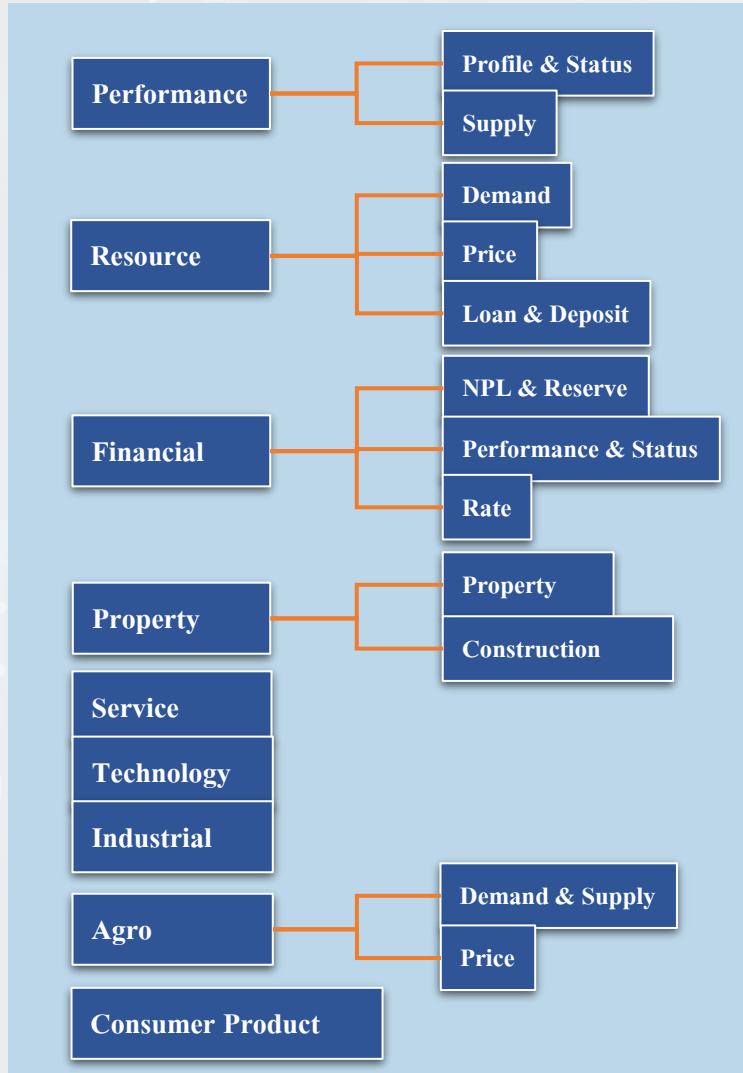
Performance
Profile & Status
Supply

Resource
Demand
Price
Loan & Deposit

Financial
NPL & Reserve
Performance & Status
Rate

Property
Property
Construction

Service

Technology

Industrial

Agro
Demand & Supply
Price

Consumer Product